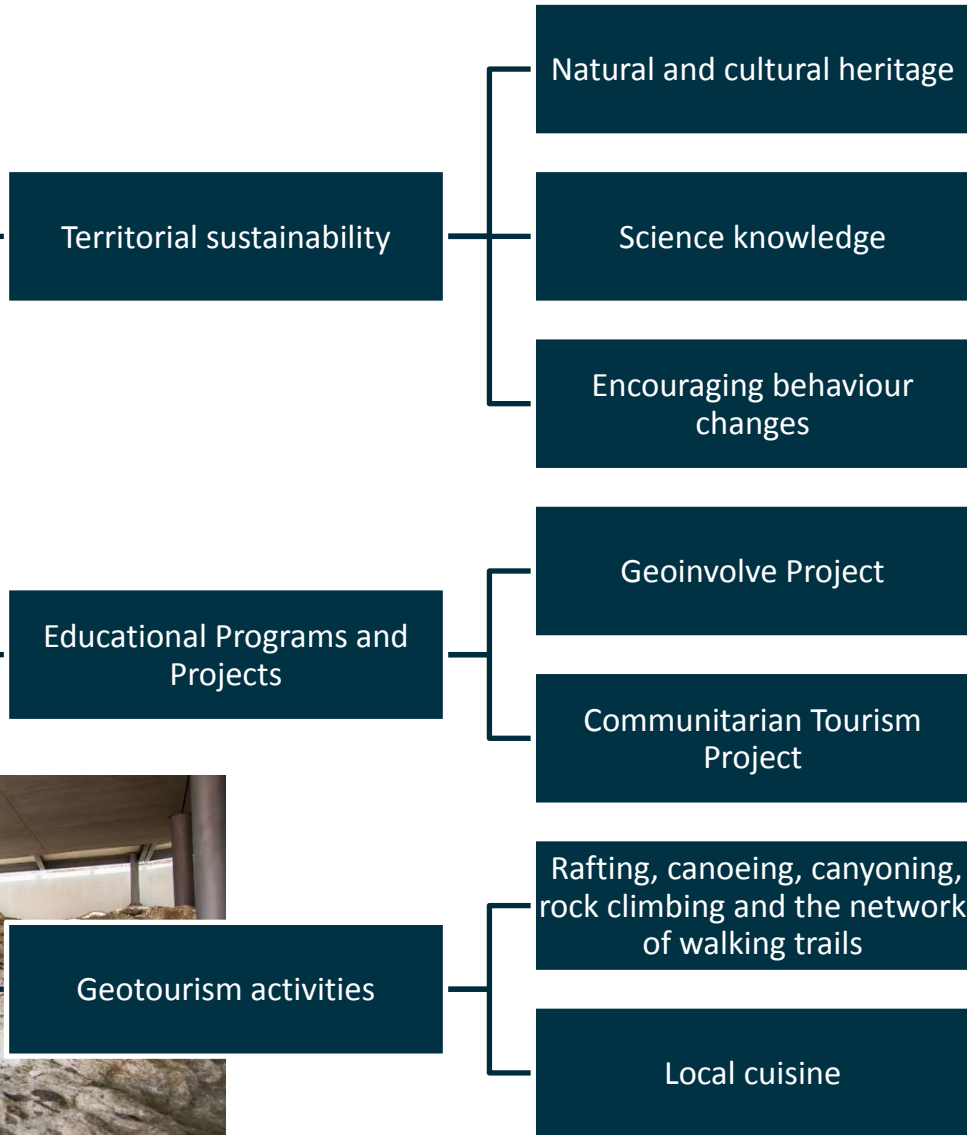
Territorial sustainability

Natural and cultural heritage

Science knowledge

Encouraging behaviour changes

Educational Programs and Projects

Geoinvolve Project

Communitarian Tourism Project

Geotourism activities

Rafting, canoeing, canyoning, rock climbing and the network of walking trails

Local cuisine